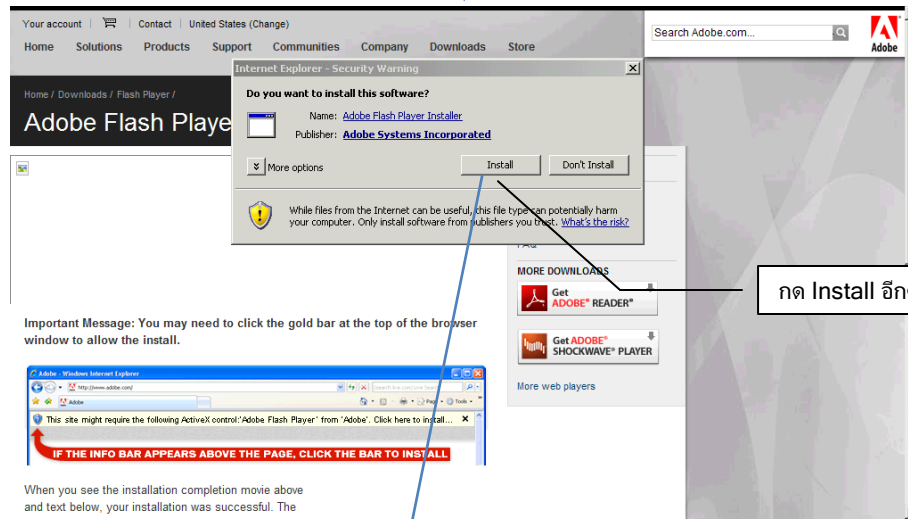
Your account | Contact | United States (Change)

Search Adobe.com...

Adobe

Home Solutions Products Support Communities Company Downloads Store

Home / Downloads / Flash Player /

Adobe Flash Playe

Internet Explorer - Security Warning

Do you want to install this software?

Name: Adobe Flash Player Installer

Publisher: Adobe Systems Incorporated

More options

Install

Don't Install

While files from the Internet can be useful, this file type can potentially harm your computer. Only install software from publishers you trust. What's the risk?

FAQ

MORE DOWNLOADS

Get ADOBE® READER®

Get ADOBE® SHOCKWAVE® PLAYER

More web players

กด Install อีก

Important Message: You may need to click the gold bar at the top of the browser window to allow the install.

Adobe - Windows Internet Explorer

http://www.adobe.com/

Adobe

This site might require the following ActiveX control:'Adobe Flash Player' from 'Adobe'. Click here to install...

IF THE INFO BAR APPEARS ABOVE THE PAGE, CLICK THE BAR TO INSTALL

When you see the installation completion movie above and text below, your installation was successful. The